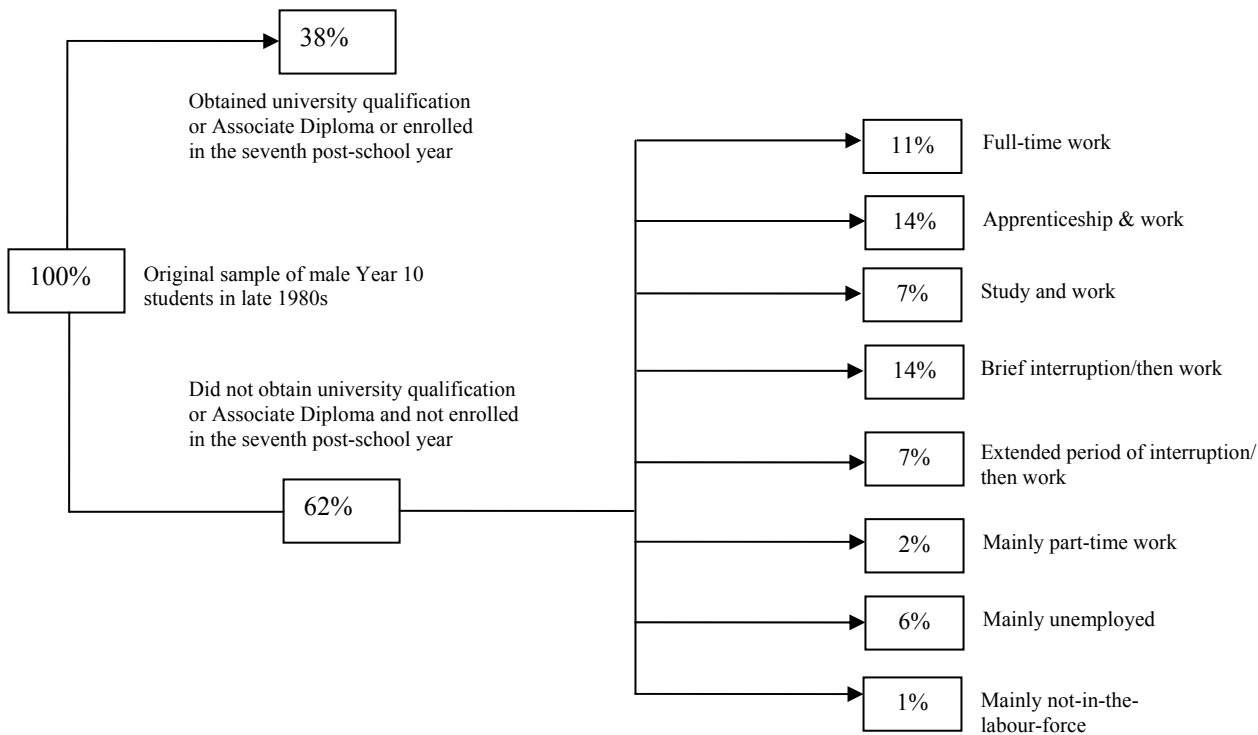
38%

Obtained university qualification or Associate Diploma or enrolled in the seventh post-school year

100%

Original sample of male Year 10 students in late 1980s

Did not obtain university qualification or Associate Diploma and not enrolled in the seventh post-school year

62%

11% Full-time work

14% Apprenticeship & work

7% Study and work

14% Brief interruption/then work

7% Extended period of interruption/ then work

2% Mainly part-time work

6% Mainly unemployed

1% Mainly not-in-the-labour-force